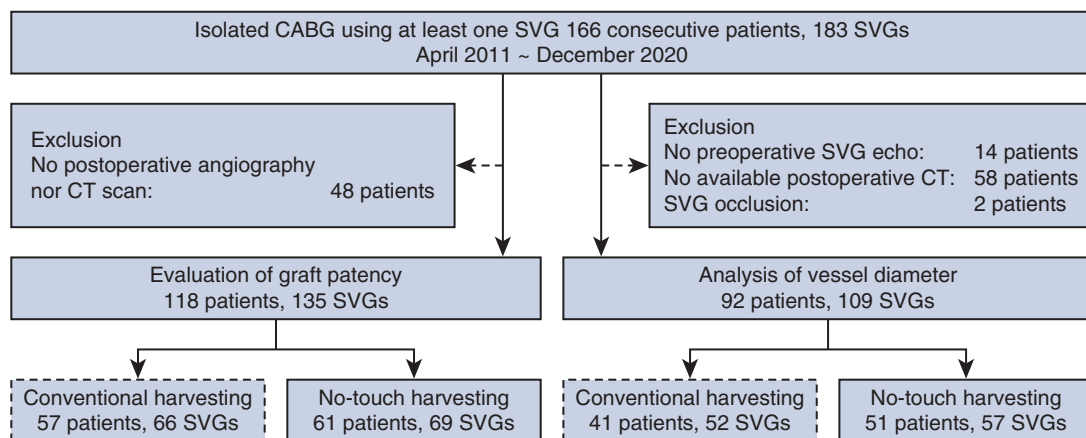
Isolated CABG using at least one SVG 166 consecutive patients, 183 SVGs
April 2011 ~ December 2020

Exclusion
No postoperative angiography nor CT scan: 48 patients

Exclusion
No preoperative SVG echo: 14 patients
No available postoperative CT: 58 patients
SVG occlusion: 2 patients

Evaluation of graft patency
118 patients, 135 SVGs

Analysis of vessel diameter
92 patients, 109 SVGs

Conventional harvesting
57 patients, 66 SVGs

No-touch harvesting
61 patients, 69 SVGs

Conventional harvesting
41 patients, 52 SVGs

No-touch harvesting
51 patients, 57 SVGs